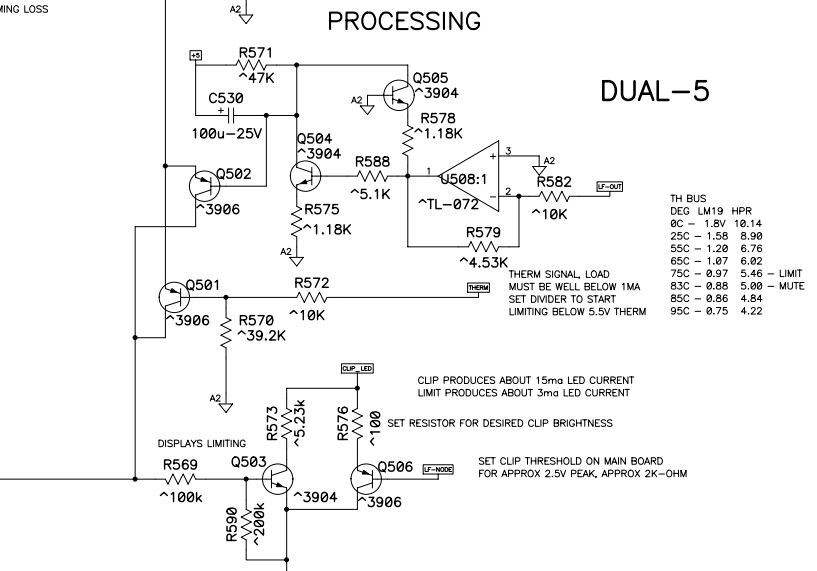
MING LOSS

A2

PROCESSING

+5
R571
^47K

C530
100u-25V

Q505
^3904

A2

DUAL-5

R578
^1.18K

Q504
^3904

R588
^5.1K

1
U508:1
^TL-072

3
2

A2

R582
^10K

LF-OUT

Q502
^3906

R575
^1.18K

A2

R579
^4.53K

TH BUS
DEG LM19 HPR
0C - 1.8V 10.14
25C - 1.58 8.90
55C - 1.20 6.76
65C - 1.07 6.02
75C - 0.97 5.46 - LIMIT
83C - 0.88 5.00 - MUTE
85C - 0.86 4.84
95C - 0.75 4.22

THERM SIGNAL, LOAD MUST BE WELL BELOW 1MA SET DIVIDER TO START LIMITING BELOW 5.5V THERM

Q501
^3906

R572
^10K

THERM

R570
^39.2K

A2

CLIP_LED

CLIP PRODUCES ABOUT 15ma LED CURRENT
LIMIT PRODUCES ABOUT 3ma LED CURRENT

R573
^5.23k

R576
^100

SET RESISTOR FOR DESIRED CLIP BRIGHTNESS

DISPLAYS LIMITING

R569
^100k

Q503
^3904

Q506
^3906

LF-NODE

SET CLIP THRESHOLD ON MAIN BOARD
FOR APPROX 2.5V PEAK, APPROX 2K-OHM

R590
^200k